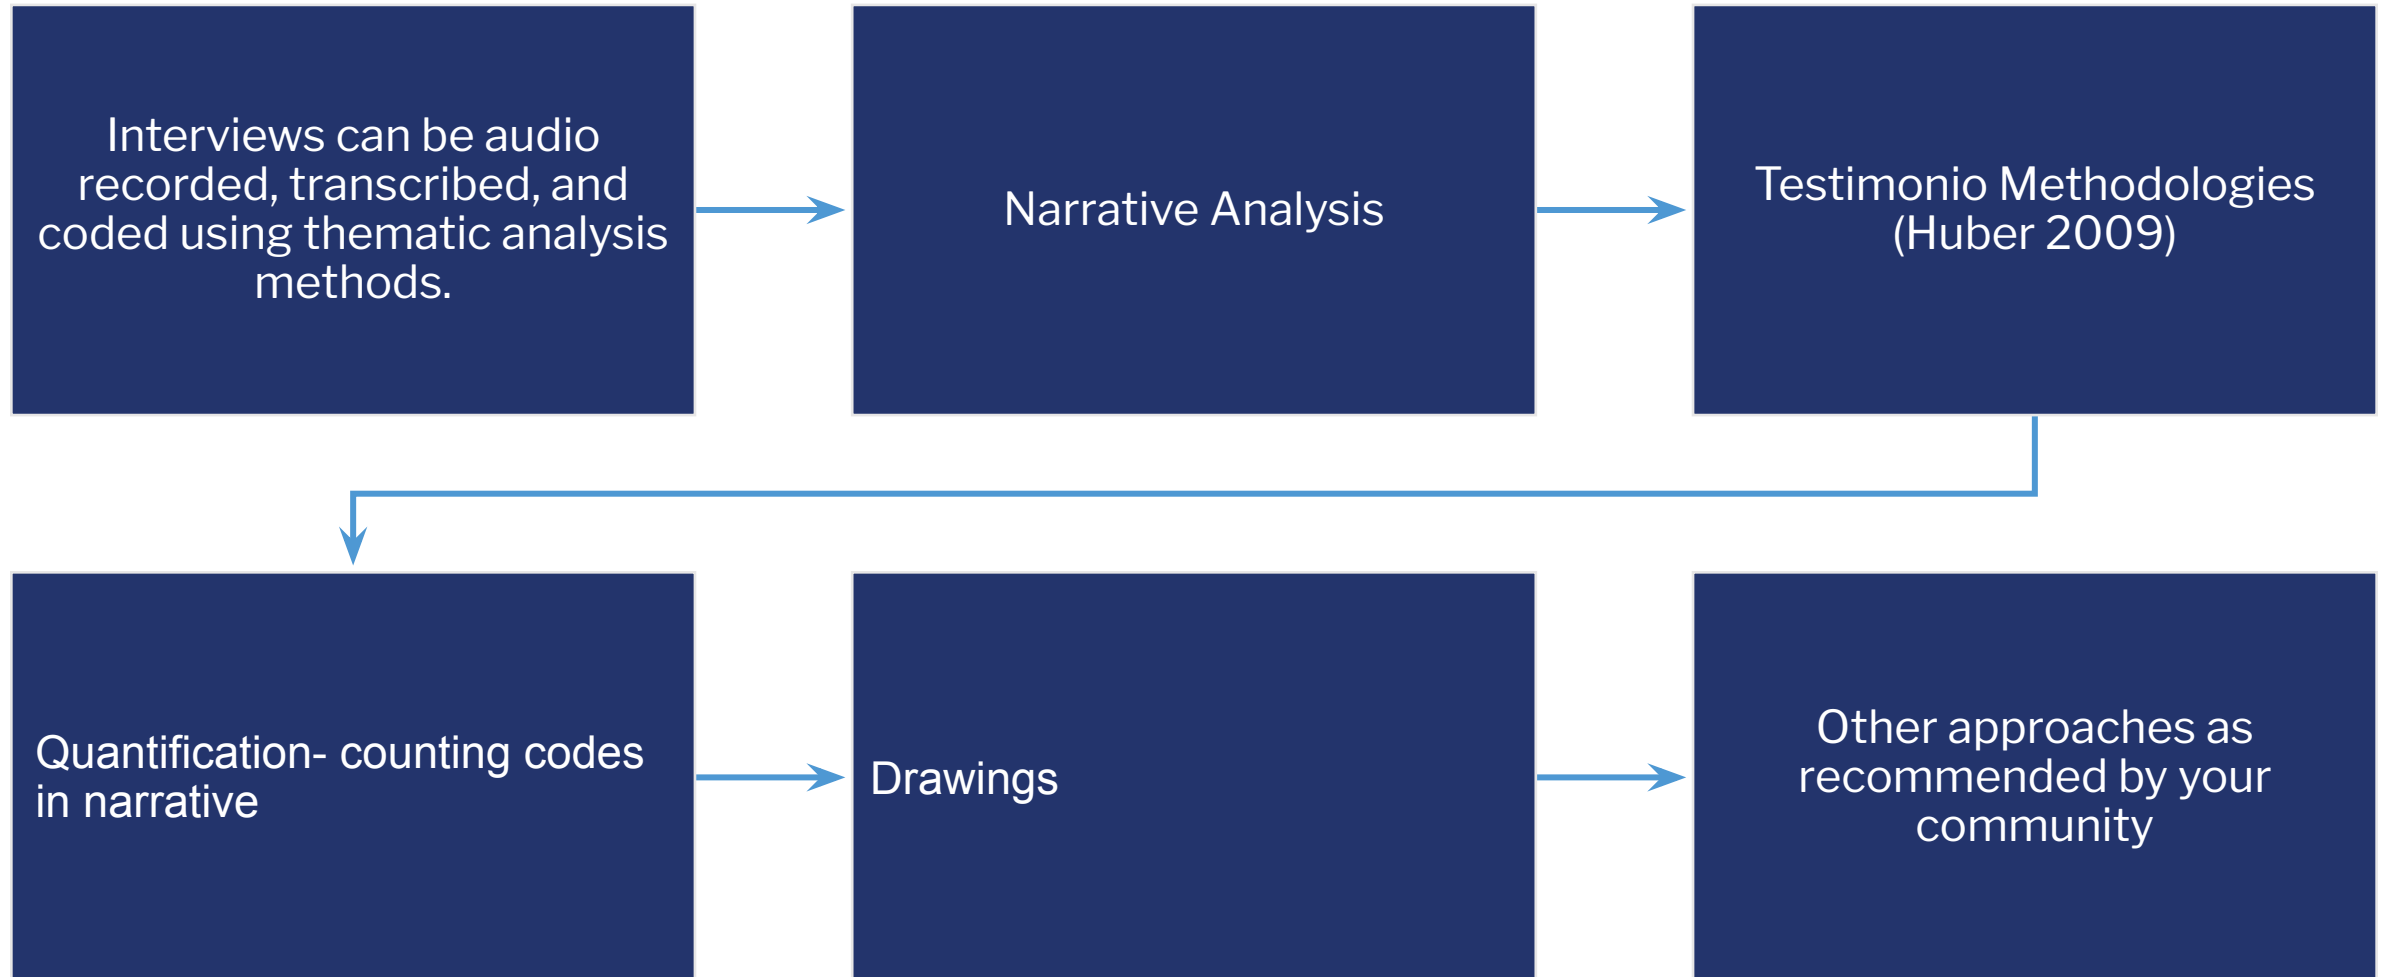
Interviews can be audio recorded, transcribed, and coded using thematic analysis methods.

Narrative Analysis

Testimonio Methodologies (Huber 2009)

Quantification- counting codes in narrative

Drawings

Other approaches as recommended by your community